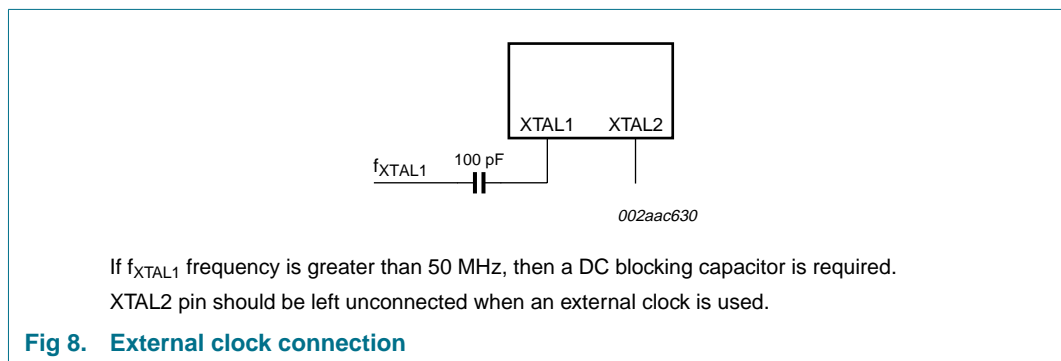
XTAL1 XTAL2

$f_{XTAL1}$

100 pF

002aac630

If $f_{XTAL1}$ frequency is greater than 50 MHz, then a DC blocking capacitor is required.

XTAL2 pin should be left unconnected when an external clock is used.

Fig 8. External clock connection